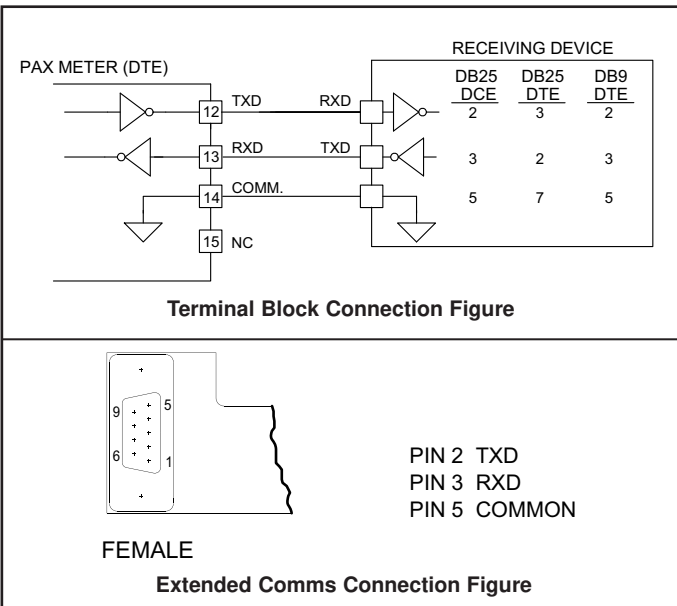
PAX METER (DTE)

RECEIVING DEVICE

| DB25 DCE | DB25 DTE | DB9 DTE |
|---|---|---|
| 2 | 3 | 2 |
| 3 | 2 | 3 |
| 5 | 7 | 5 |

12 TXD RXD

13 RXD TXD

14 COMM.

15 NC

**Terminal Block Connection Figure**

9 5

6 1

PIN 2 TXD
PIN 3 RXD
PIN 5 COMMON

FEMALE

**Extended Comms Connection Figure**